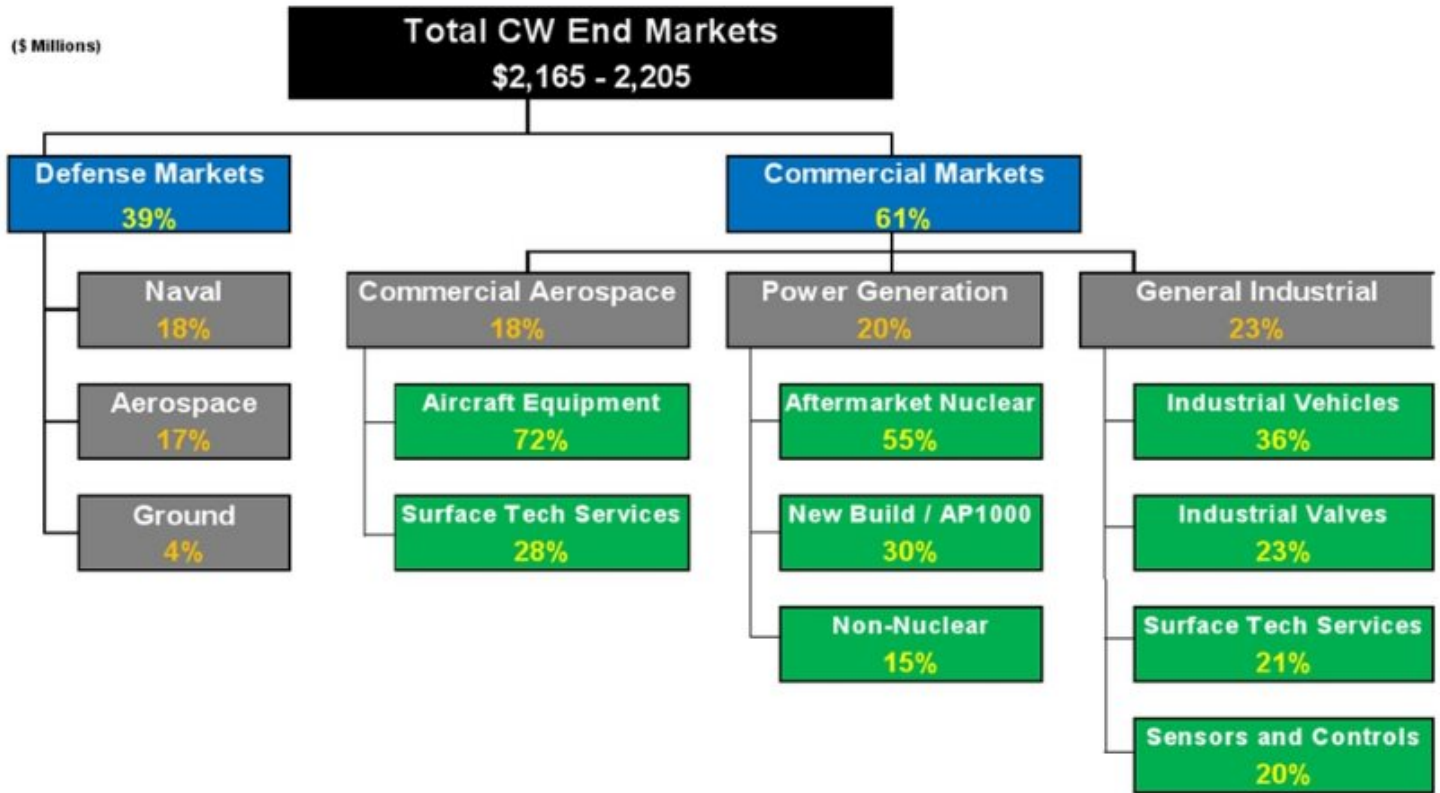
($ Millions)

Total CW End Markets
$2,165 - 2,205

Defense Markets
39%

Naval
18%

Aerospace
17%

Ground
4%

Commercial Markets
61%

Commercial Aerospace
18%

Aircraft Equipment
72%

Surface Tech Services
28%

Power Generation
20%

Aftermarket Nuclear
55%

New Build / AP1000
30%

Non-Nuclear
15%

General Industrial
23%

Industrial Vehicles
36%

Industrial Valves
23%

Surface Tech Services
21%

Sensors and Controls
20%